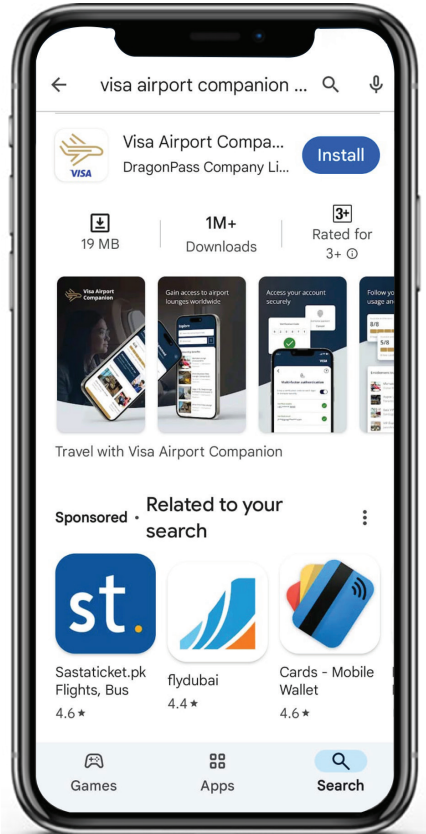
visa airport companion ...

VISA

Visa Airport Compa...
DragonPass Company Li...

Install

19 MB

1M+
Downloads

3+
Rated for 3+ ⓘ

Visa Airport Companion

Gain access to airport lounges worldwide

Access your account securely

Follow your usage and

Travel with Visa Airport Companion

Sponsored · Related to your search

st.

Sastaticket.pk Flights, Bus
4.6 ★

flydubai
4.4 ★

Cards - Mobile Wallet
4.6 ★

Games

Apps

Search